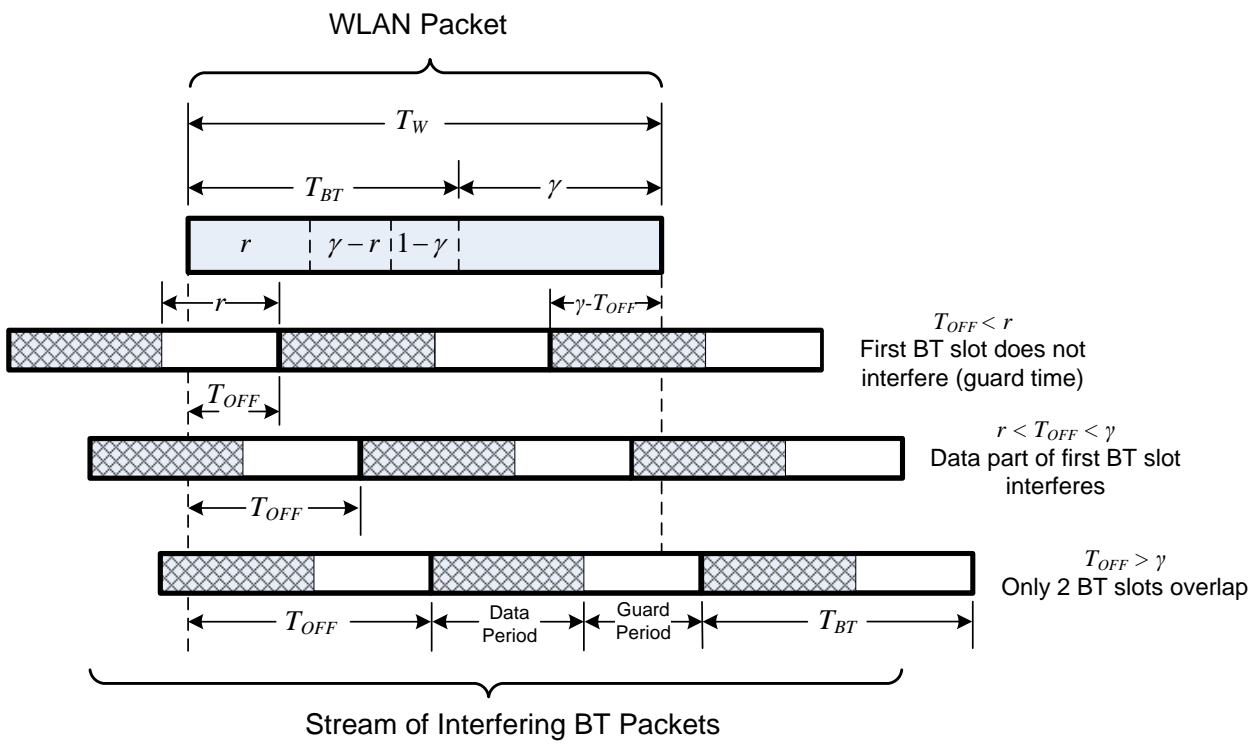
WLAN Packet

$T_W$

$T_{BT}$

$\gamma$

$r$

$\gamma - r$

$1-\gamma$

$r$

$\gamma$-$T_{OFF}$

$T_{OFF} < r$
First BT slot does not interfere (guard time)

$T_{OFF}$

$r < T_{OFF} < \gamma$
Data part of first BT slot interferes

$T_{OFF}$

$T_{OFF} > \gamma$
Only 2 BT slots overlap

$T_{OFF}$

Data Period

Guard Period

$T_{BT}$

Stream of Interfering BT Packets